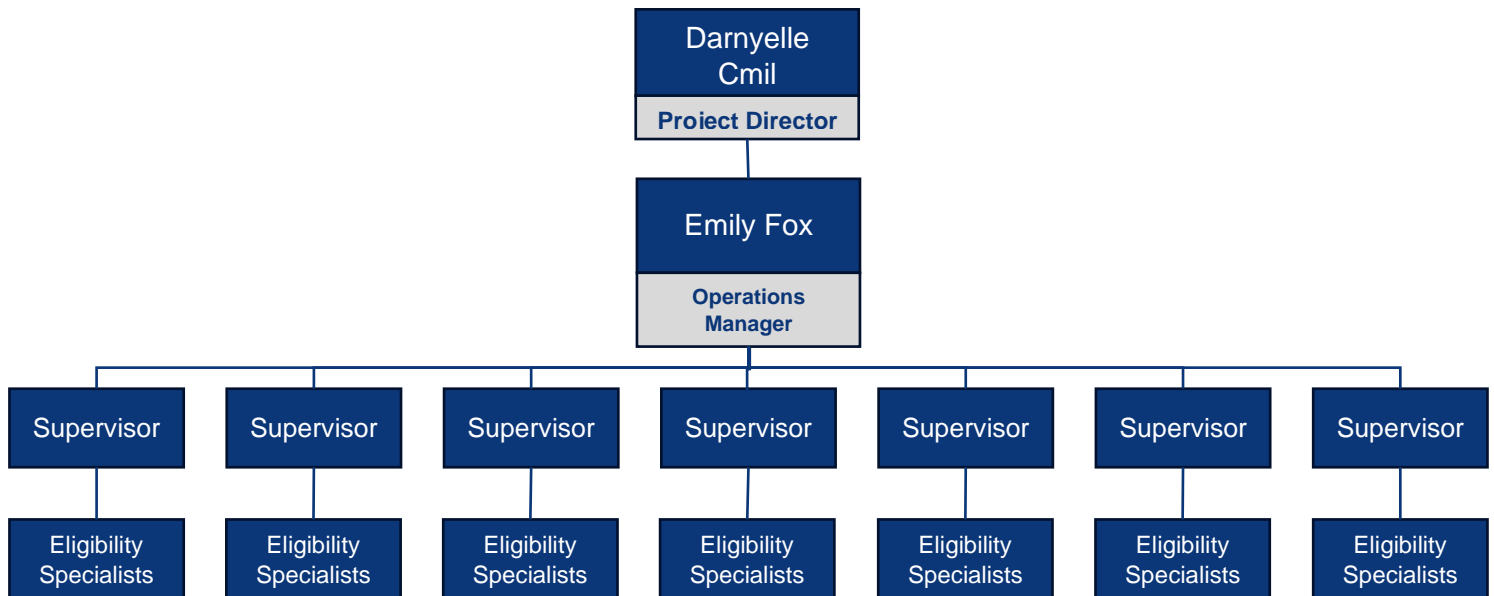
Darnyelle Cmil

Proiect Director

Emily Fox

Operations Manager

Supervisor

Supervisor

Supervisor

Supervisor

Supervisor

Supervisor

Supervisor

Eligibility Specialists

Eligibility Specialists

Eligibility Specialists

Eligibility Specialists

Eligibility Specialists

Eligibility Specialists

Eligibility Specialists